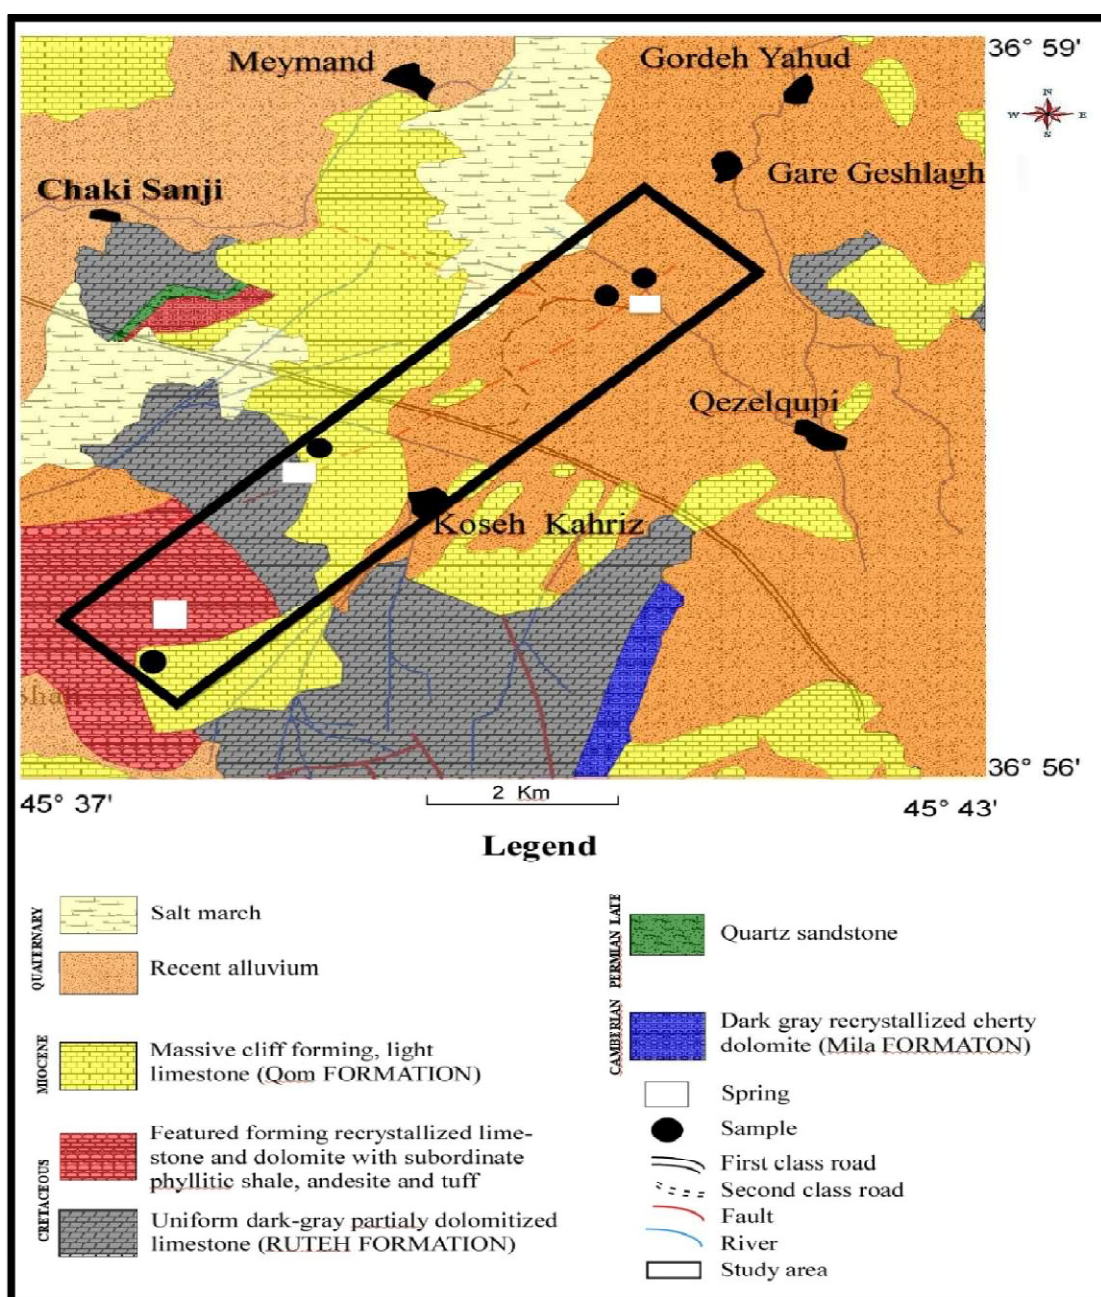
Meymand
Gordeh Yahud
36° 59'
N
W
E
S
Chaki Sanji
Gare Geshlagh
Qezelqupi
Koseh Kahriz
shan
36° 56'
45° 37'
2 Km
45° 43'

Legend

QUATERNARY
Salt march
Recent alluvium

MIOCENE
Massive cliff forming, light limestone (Qom FORMATION)

CRETACEOUS
Featured forming recrystallized limestone and dolomite with subordinate phyllitic shale, andesite and tuff
Uniform dark-gray partialy dolomitized limestone (RUTEH FORMATION)

PERMIAN LATE
Quartz sandstone

CAMBERIAN
Dark gray recrystallized cherty dolomite (Mila FORMATON)

Spring
Sample
First class road
Second class road
Fault
River
Study area